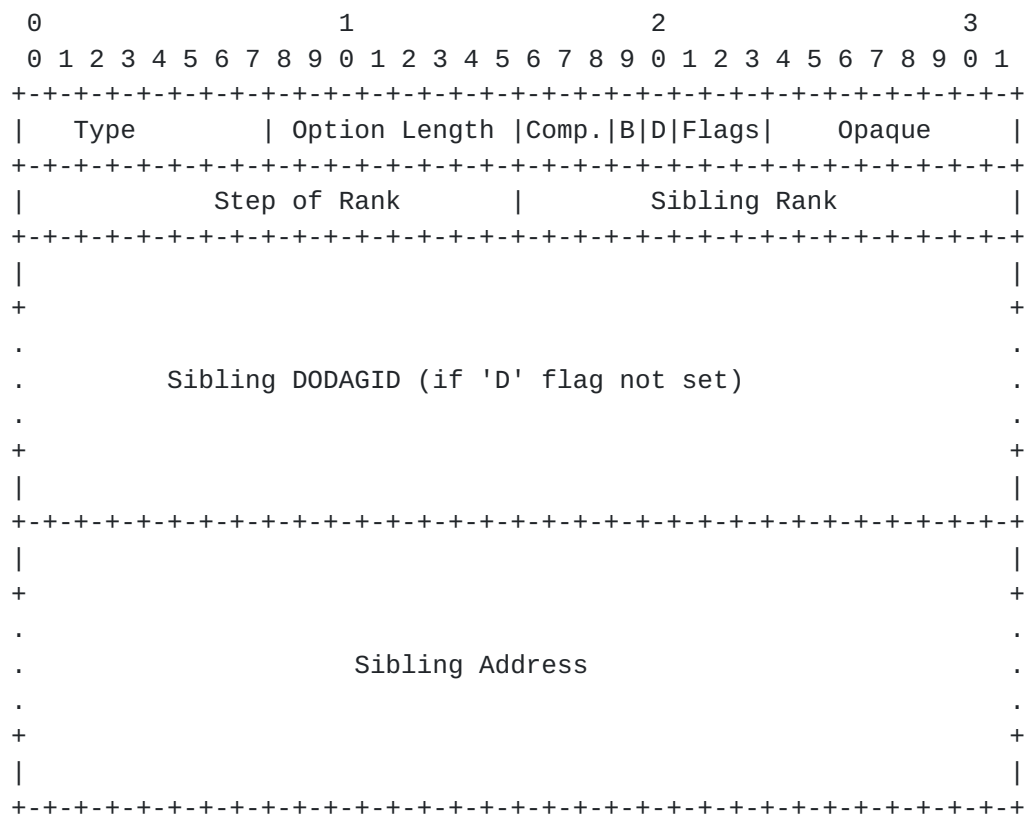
0                   1                   2                   3
0 1 2 3 4 5 6 7 8 9 0 1 2 3 4 5 6 7 8 9 0 1 2 3 4 5 6 7 8 9 0 1

| Type | Option Length | Comp. | B | D | Flags | Opaque |
|---|---|---|---|---|---|---|

| Step of Rank | Sibling Rank |
|---|---|

Sibling DODAGID (if 'D' flag not set)

Sibling Address